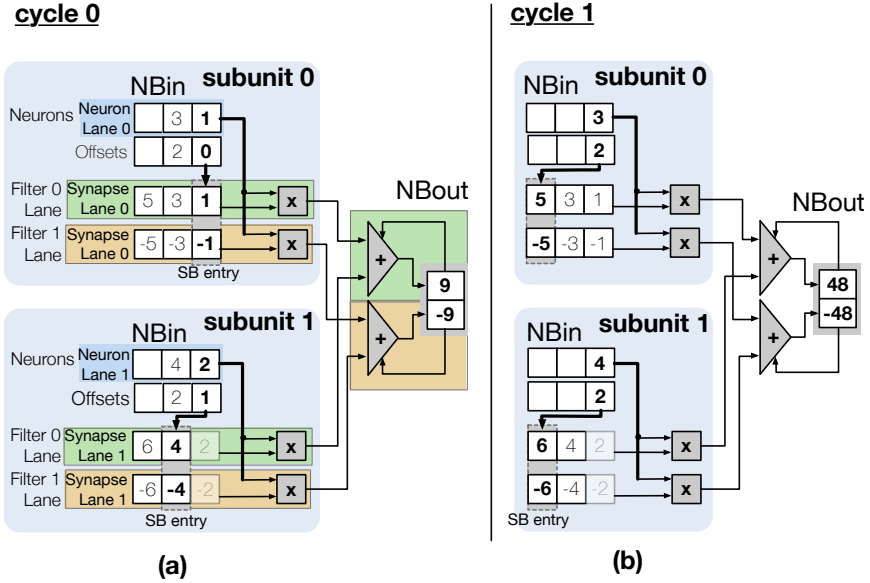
cycle 0

NBin subunit 0

Neurons Neuron Lane 0 3 1

Offsets 2 0

Filter 0 Lane Synapse Lane 0 5 3 1

Filter 1 Lane Synapse Lane 0 -5 -3 -1

SB entry

x

x

NBout

+

+

9

-9

NBin subunit 1

Neurons Neuron Lane 1 4 2

Offsets 2 1

Filter 0 Lane Synapse Lane 1 6 4 2

Filter 1 Lane Synapse Lane 1 -6 -4 -2

SB entry

x

x

(a)

cycle 1

NBin subunit 0

3

2

5 3 1

-5 -3 -1

x

x

NBout

+

+

48

-48

NBin subunit 1

4

2

6 4 2

-6 -4 -2

SB entry

x

x

(b)